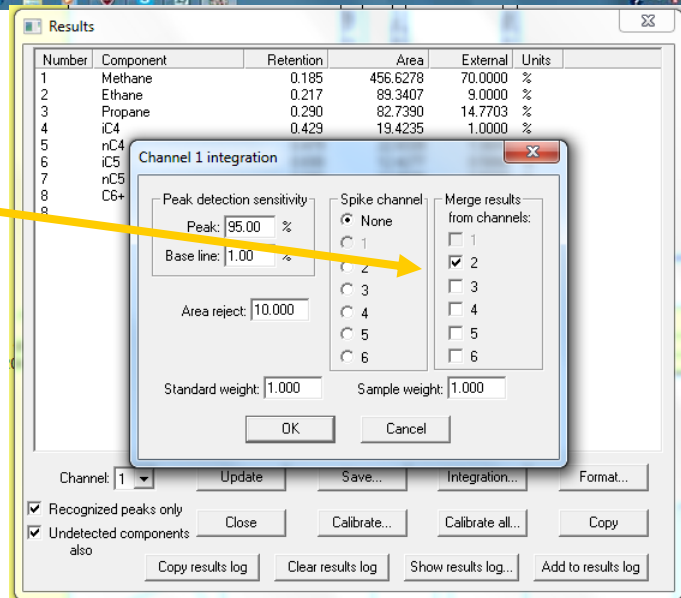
Results

| Number | Component | Retention | Area | External | Units |
|---|---|---|---|---|---|
| 1 | Methane | 0.185 | 456.6278 | 70.0000 | % |
| 2 | Ethane | 0.217 | 89.3407 | 9.0000 | % |
| 3 | Propane | 0.290 | 82.7390 | 14.7703 | % |
| 4 | iC4 | 0.429 | 19.4235 | 1.0000 | % |
| 5 | nC4 | | | | |
| 6 | iC5 | | | | |
| 7 | nC5 | | | | |
| 8 | C6+ | | | | |
| 8 | | | | | |

Channel 1 integration

Peak detection sensitivity
Peak: 95.00 %
Base line: 1.00 %

Spike channel
None
1
2
3
4
5
6

Merge results from channels:
1
2
3
4
5
6

Area reject: 10.000

Standard weight: 1.000
Sample weight: 1.000

OK
Cancel

Channel: 1
Update
Save...
Integration...
Format...
Recognized peaks only
Undetected components also
Close
Calibrate...
Calibrate all...
Copy
Copy results log
Clear results log
Show results log...
Add to results log